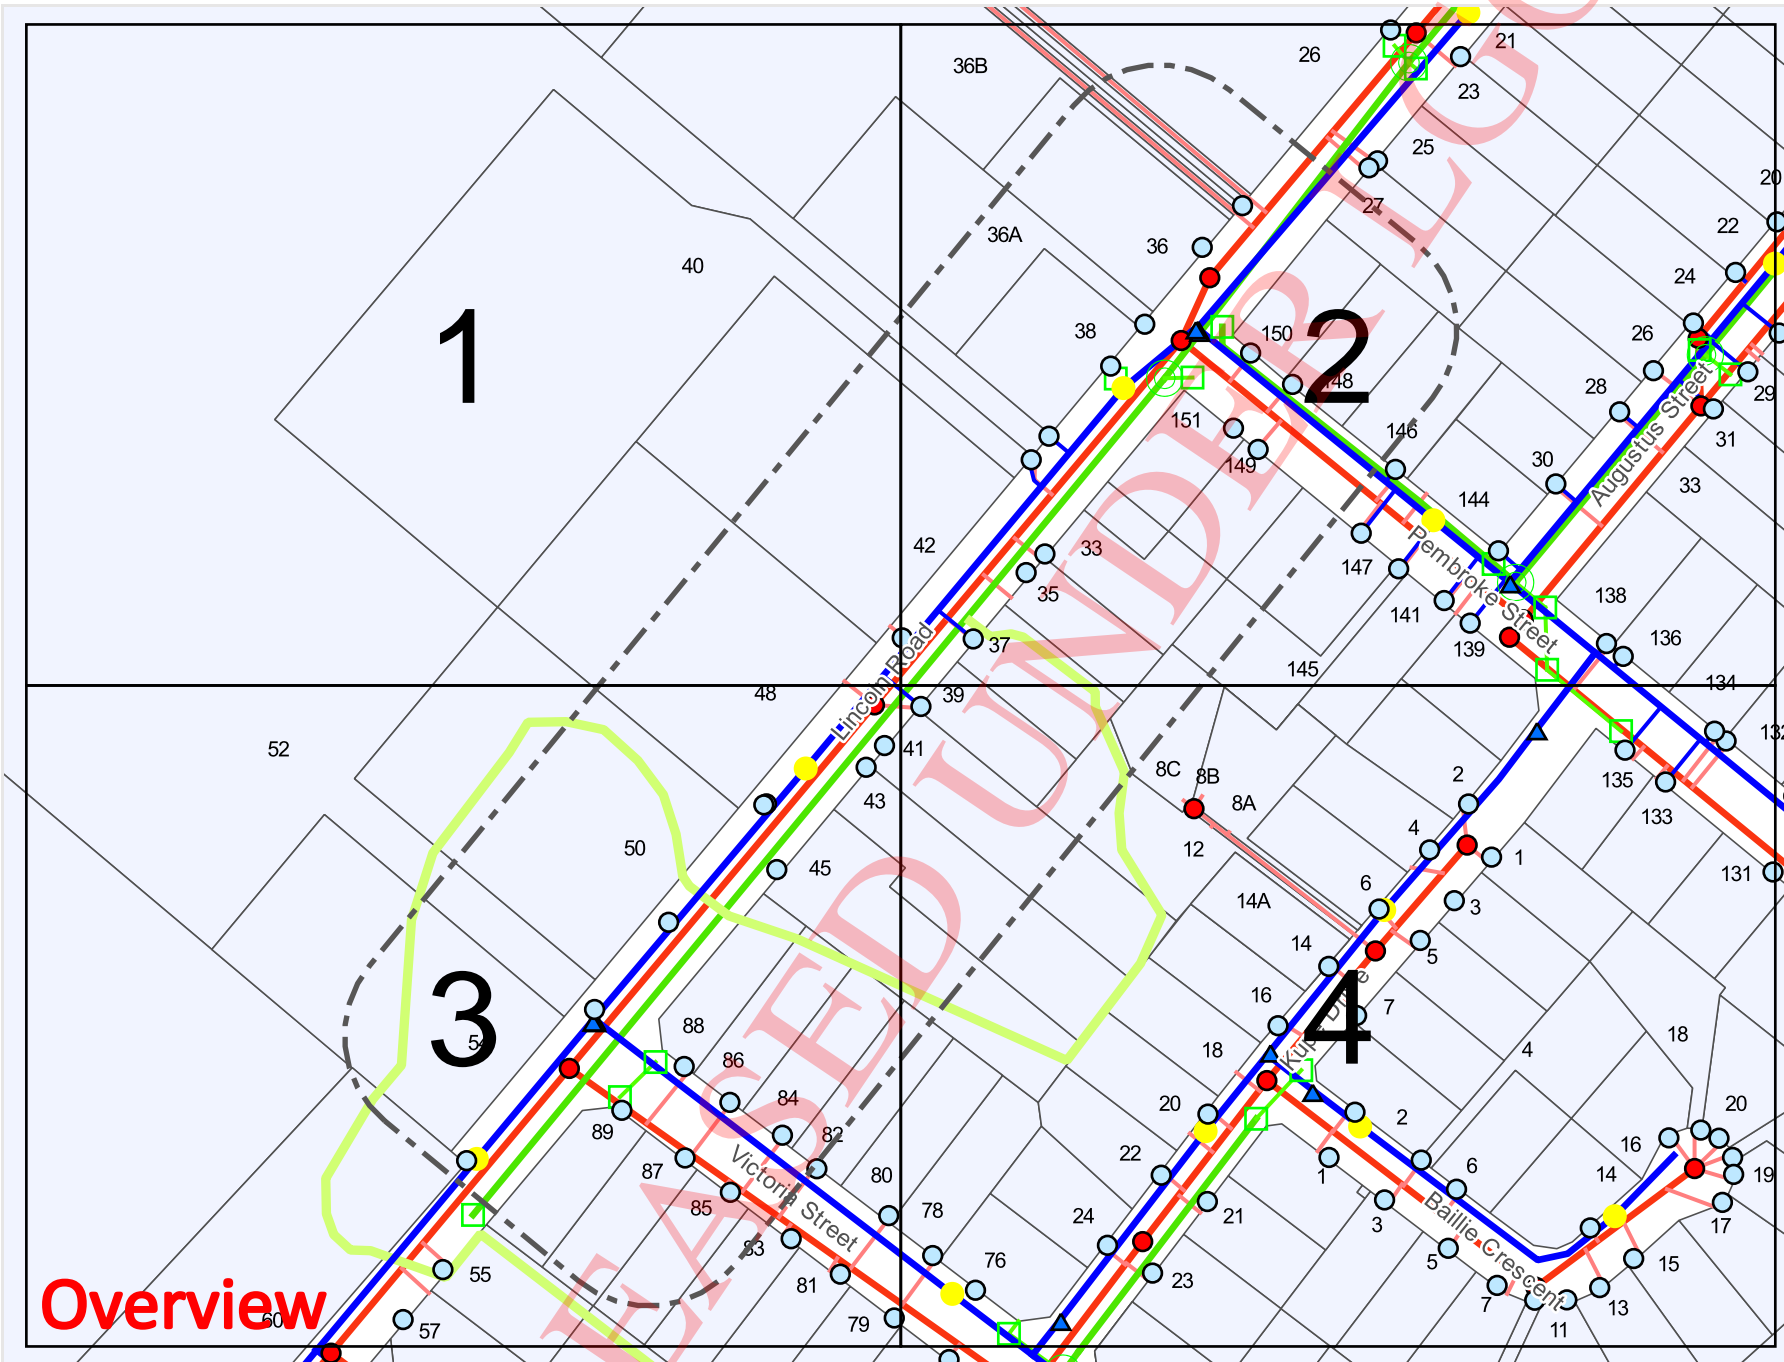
1

2

3

4

36B
26
21
23
25
27
20
22
24
36A
36
40
38
150
148
26
28
29
31
151
149
146
30
33
144
42
33
35
147
141
138
37
139
136
145
134
48
39
41
132
52
8C
8B
8A
2
135
43
133
12
4
1
50
45
131
6
14A
3
14
5
16
7
88
18
4
18
86
84
20
2
20
89
82
16
22
6
87
80
14
19
1
85
78
24
21
3
17
83
76
5
81
23
15
7
79
13
55
11
57
60
54

Lincoln Road
Pembroke Street
Augustus Street
Victoria Street
Baillie Crescent
Kup Drive

RELEASED UNDER LGOIMA

Overview